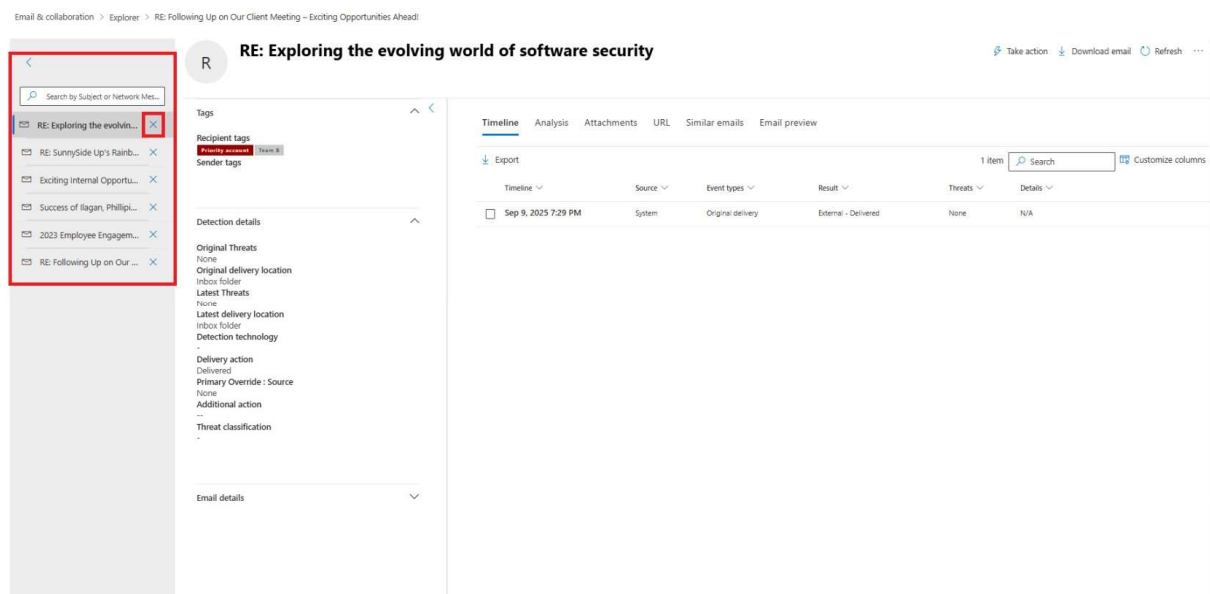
Email & collaboration > Explorer > RE: Following Up on Our Client Meeting – Exciting Opportunities Ahead!

<

Search by Subject or Network Mes...

RE: Exploring the evolvin... ×

RE: SunnySide Up's Rainb... ×

Exciting Internal Opportu... ×

Success of Ilagan, Phillipi... ×

2023 Employee Engagem... ×

RE: Following Up on Our ... ×

R

RE: Exploring the evolving world of software security

Take action Download email Refresh ···

Tags

Recipient tags
Priority account Team X
Sender tags

Detection details

Original Threats
None
Original delivery location
Inbox folder
Latest Threats
None
Latest delivery location
Inbox folder
Detection technology
-
Delivery action
Delivered
Primary Override : Source
None
Additional action
--
Threat classification
-

Email details

Timeline Analysis Attachments URL Similar emails Email preview

Export

1 item Search Customize columns

| Timeline | Source | Event types | Result | Threats | Details |
|---|---|---|---|---|---|
| Sep 9, 2025 7:29 PM | System | Original delivery | External - Delivered | None | N/A |